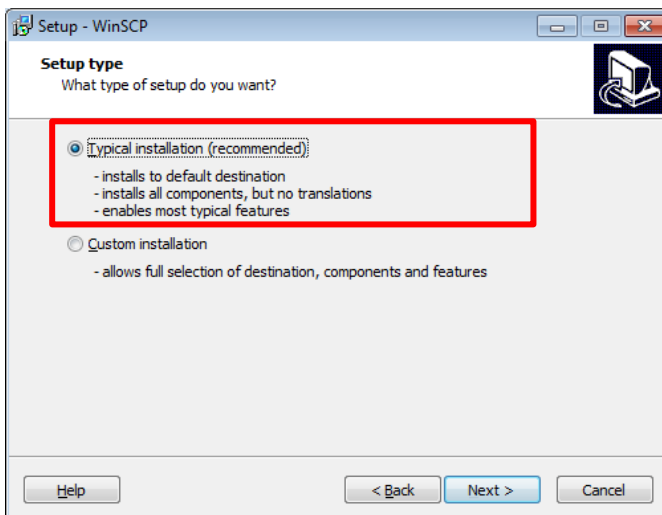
Setup - WinSCP

Setup type
What type of setup do you want?

Typical installation (recommended)

- installs to default destination
- installs all components, but no translations
- enables most typical features

Custom installation

- allows full selection of destination, components and features

Help

< Back

Next >

Cancel